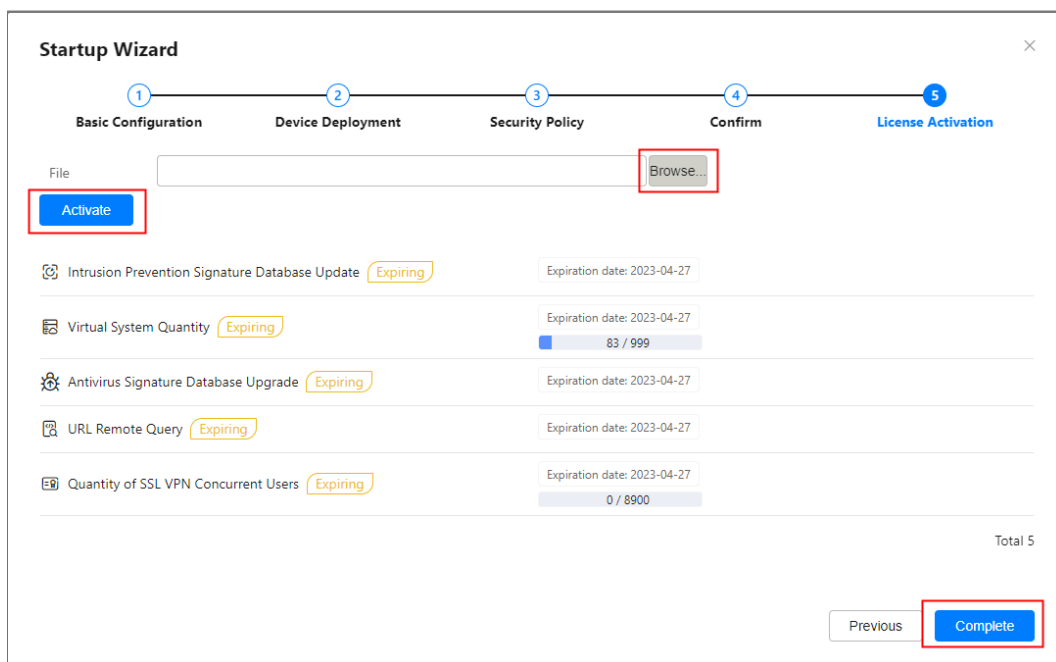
Startup Wizard

×

1 Basic Configuration
2 Device Deployment
3 Security Policy
4 Confirm
5 License Activation

File

Browse...

Activate

Intrusion Prevention Signature Database Update Expiring
Expiration date: 2023-04-27

Virtual System Quantity Expiring
Expiration date: 2023-04-27
83 / 999

Antivirus Signature Database Upgrade Expiring
Expiration date: 2023-04-27

URL Remote Query Expiring
Expiration date: 2023-04-27

Quantity of SSL VPN Concurrent Users Expiring
Expiration date: 2023-04-27
0 / 8900

Total 5

Previous
Complete